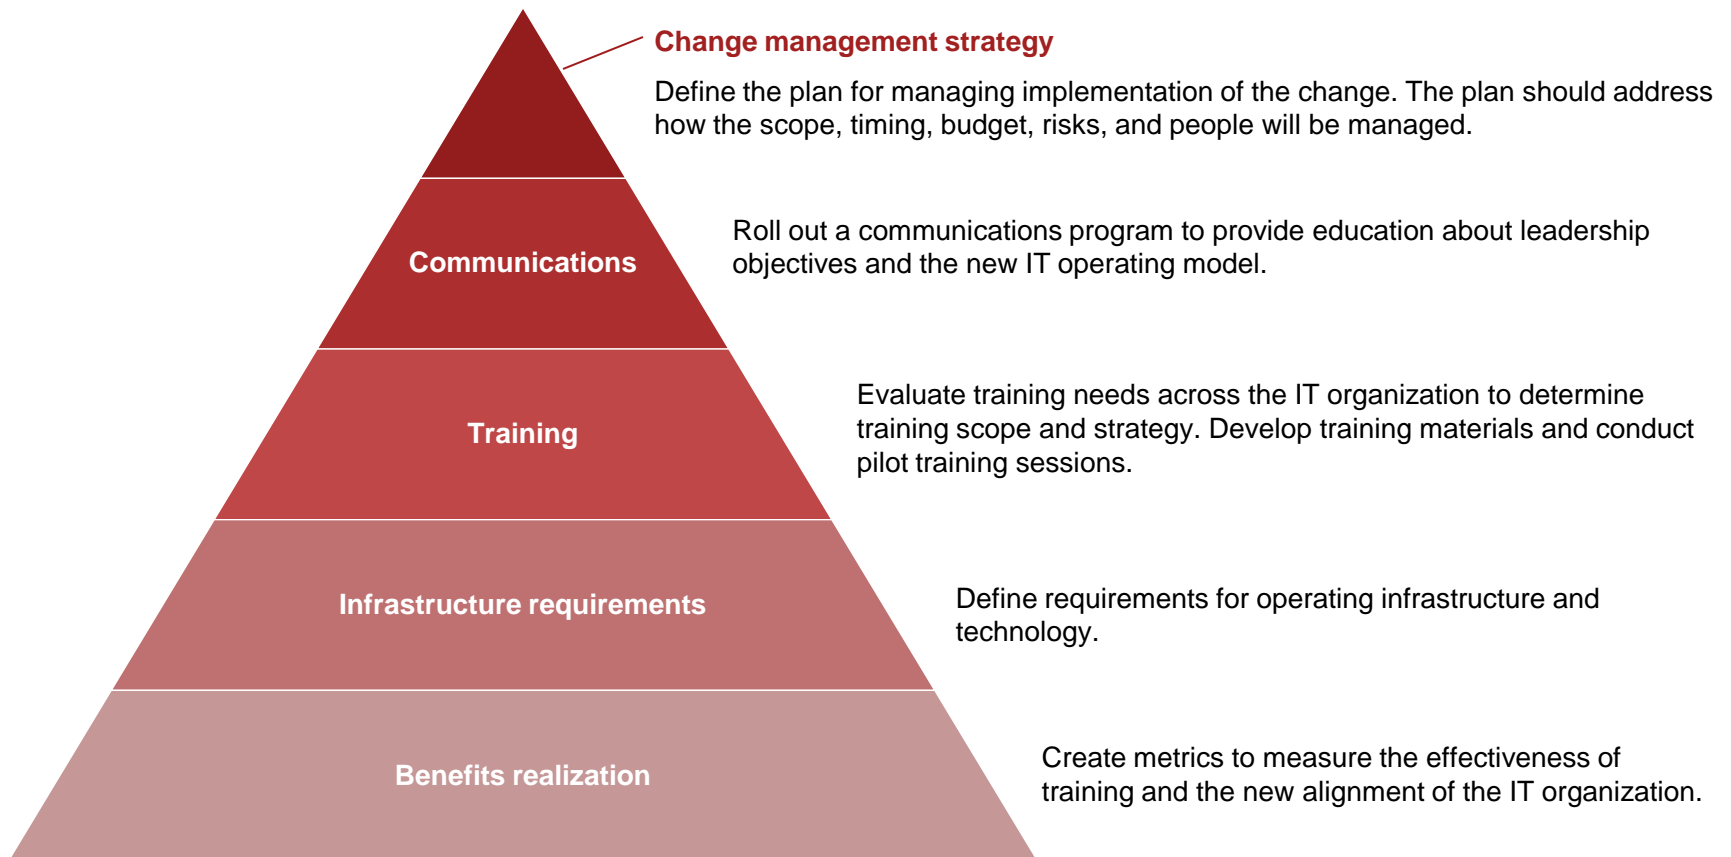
Change management strategy

Define the plan for managing implementation of the change. The plan should address how the scope, timing, budget, risks, and people will be managed.

Communications

Roll out a communications program to provide education about leadership objectives and the new IT operating model.

Training

Evaluate training needs across the IT organization to determine training scope and strategy. Develop training materials and conduct pilot training sessions.

Infrastructure requirements

Define requirements for operating infrastructure and technology.

Benefits realization

Create metrics to measure the effectiveness of training and the new alignment of the IT organization.